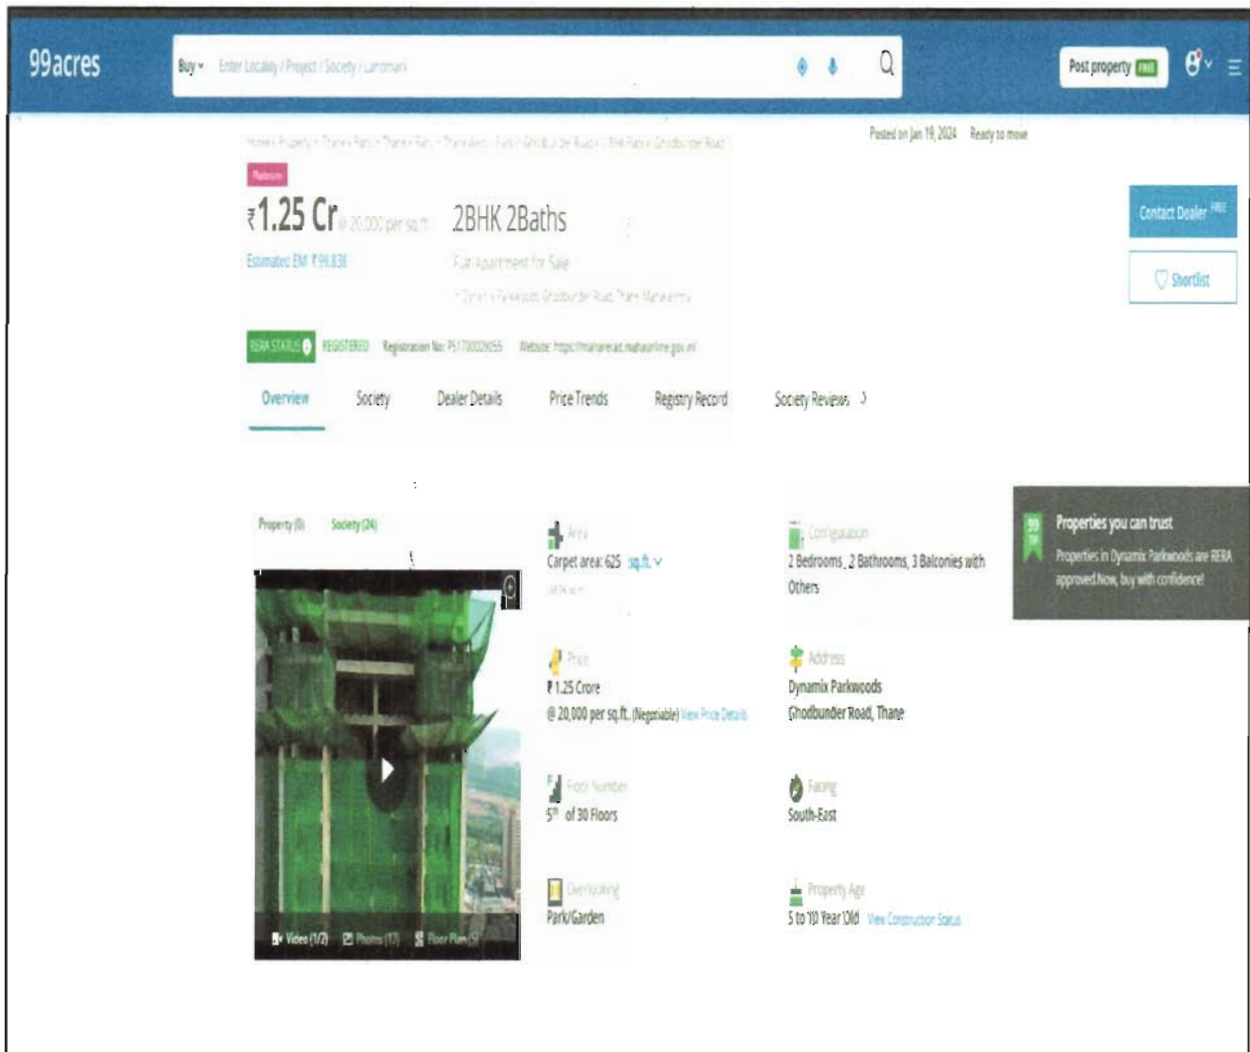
99acres

Buy Enter Locality / Project / Society / Landmark

Post property FREE

Home > Property > Thane Flats > Thane Flats > Thane West > Flats in Ghodbunder Road > 2BHK Flats in Ghodbunder Road

Posted on Jan 19, 2024 Ready to move

Platinum

₹1.25 Cr @ 20,000 per sq.ft. 2BHK 2Baths

Estimated EMI ₹99,838

Flat/Apartment for Sale

in Dynamix Parkwoods, Ghodbunder Road, Thane, Maharashtra

Contact Dealer FREE

Shortlist

RERA STATUS REGISTERED Registration No.: P51700029655 Website: https://maharera.mahaonline.gov.in/

Overview Society Dealer Details Price Trends Registry Record Society Reviews

Property (0) Society (24)

Video (1/2) Photos (17) Floor Plan (5)

Area
Carpet area: 625 sq.ft.
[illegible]

Configuration
2 Bedrooms, 2 Bathrooms, 3 Balconies with Others

Properties you can trust
Properties in Dynamix Parkwoods are RERA approved.Now, buy with confidence!

Price
₹1.25 Crore
@ 20,000 per sq.ft. (Negotiable) View Price Details

Address
Dynamix Parkwoods
Ghodbunder Road, Thane

Floor Number
5th of 30 Floors

Facing
South-East

Overlooking
Park/Garden

Property Age
5 to 10 Year Old View Construction Status